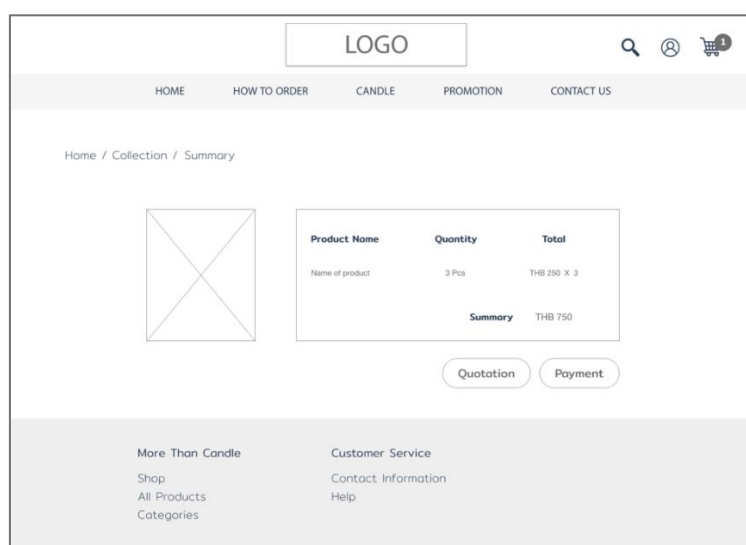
LOGO

1

HOME HOW TO ORDER CANDLE PROMOTION CONTACT US

Home / Collection / Summary

| Product Name | Quantity | Total |
|---|---|---|
| Name of product | 3 Pcs | THB 250 X 3 |
| | Summary | THB 750 |

Quotation

Payment

More Than Candle
Shop
All Products
Categories

Customer Service
Contact Information
Help